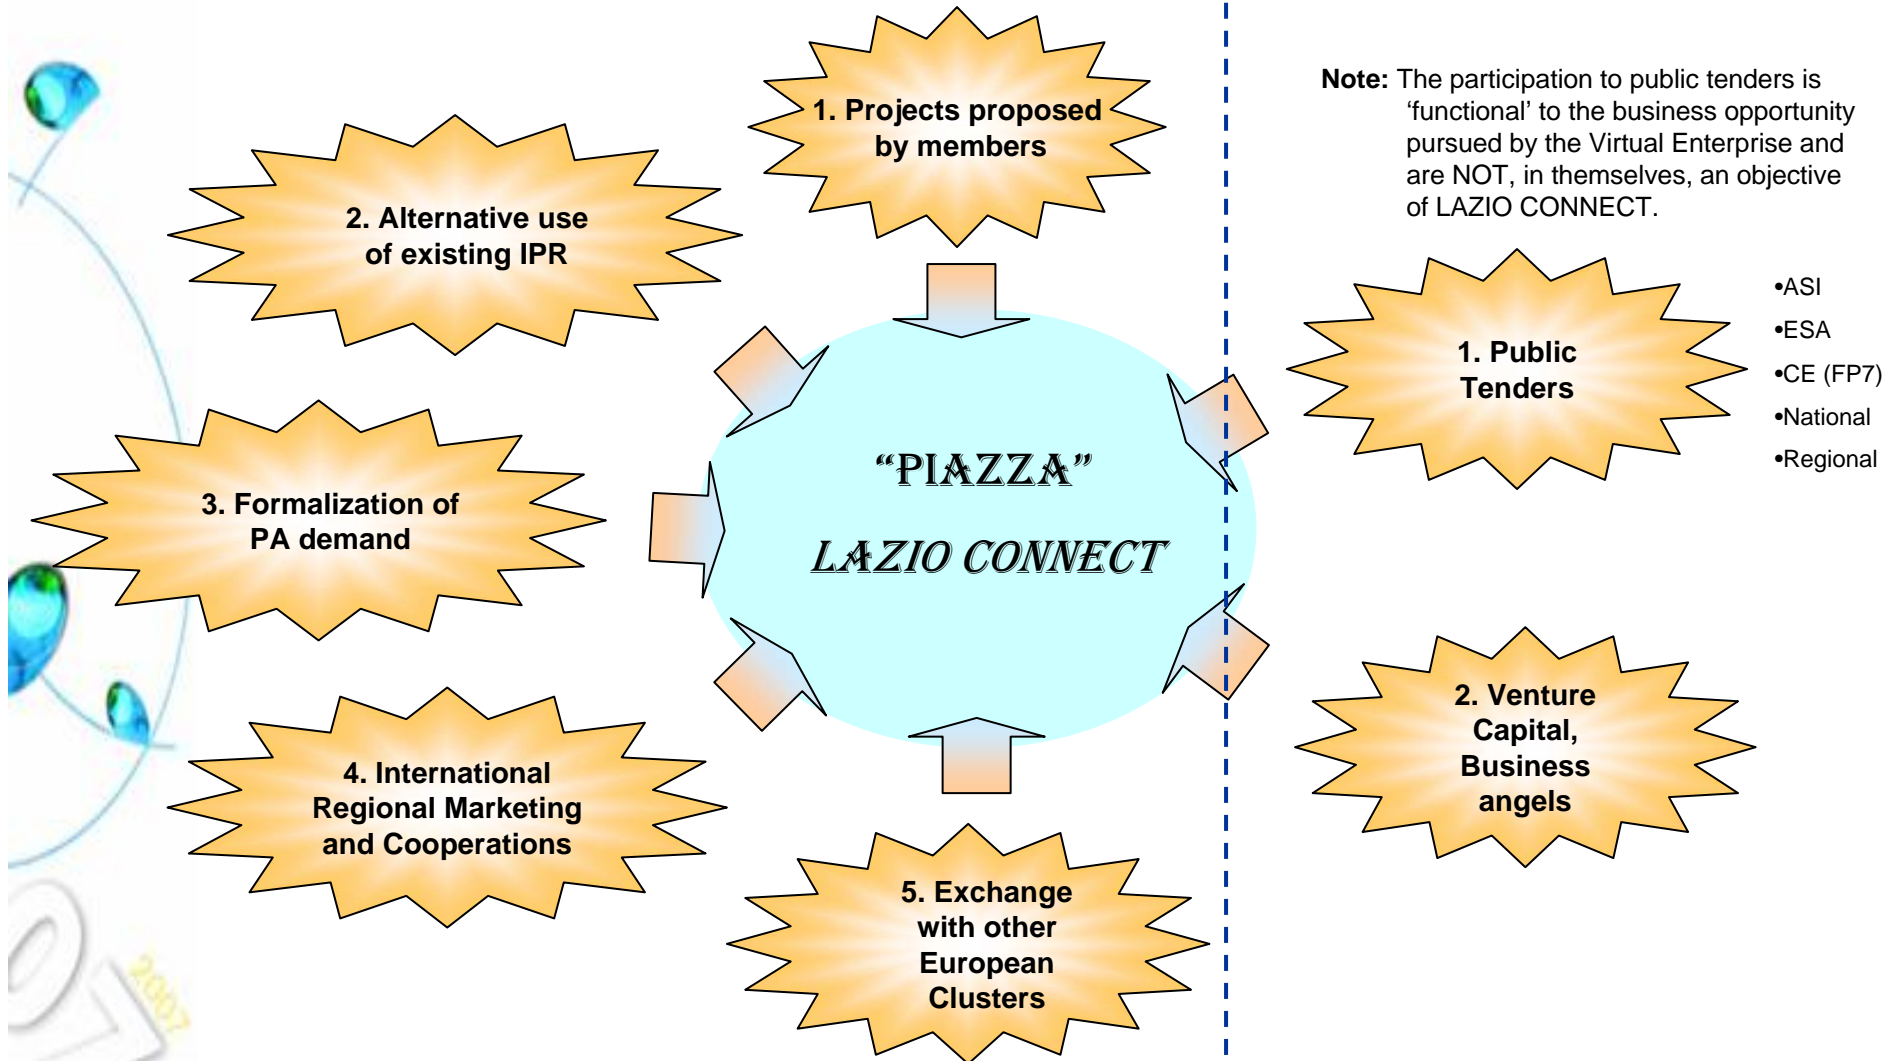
1. Projects proposed by members

2. Alternative use of existing IPR

3. Formalization of PA demand

4. International Regional Marketing and Cooperations

5. Exchange with other European Clusters

"PIAZZA"

LAZIO CONNECT

Note: The participation to public tenders is 'functional' to the business opportunity pursued by the Virtual Enterprise and are NOT, in themselves, an objective of LAZIO CONNECT.

1. Public Tenders

•ASI
•ESA
•CE (FP7)
•National
•Regional

2. Venture Capital, Business angels

2007